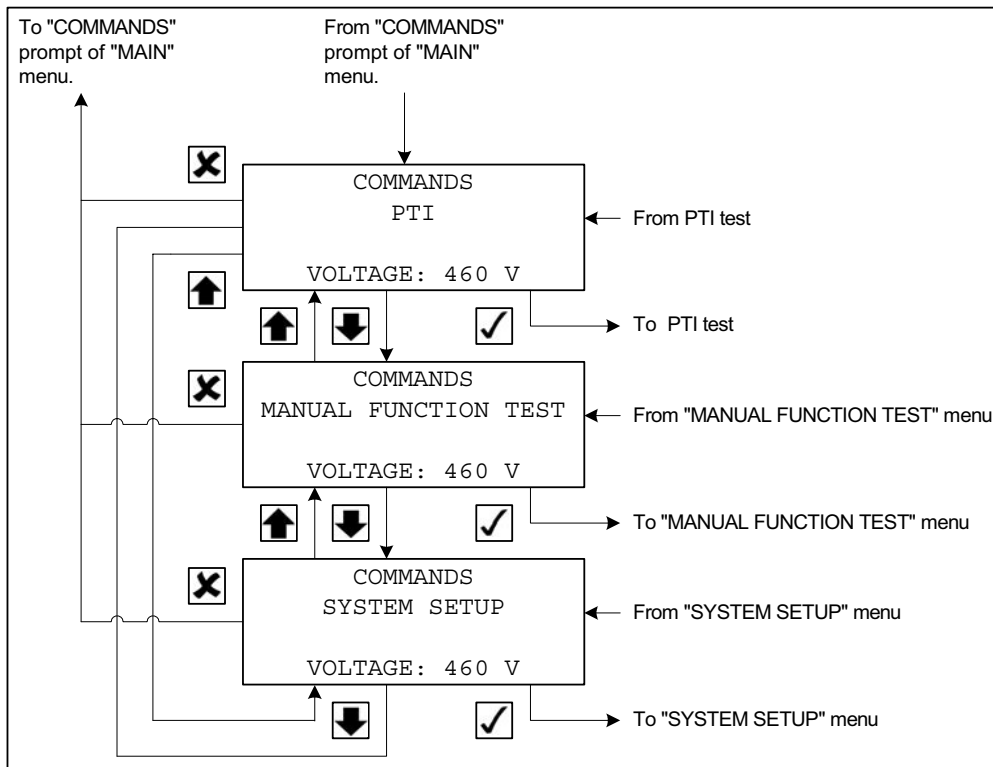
To "COMMANDS" prompt of "MAIN" menu.

From "COMMANDS" prompt of "MAIN" menu.

COMMANDS
PTI
VOLTAGE: 460 V

From PTI test

To PTI test

COMMANDS
MANUAL FUNCTION TEST
VOLTAGE: 460 V

From "MANUAL FUNCTION TEST" menu

To "MANUAL FUNCTION TEST" menu

COMMANDS
SYSTEM SETUP
VOLTAGE: 460 V

From "SYSTEM SETUP" menu

To "SYSTEM SETUP" menu